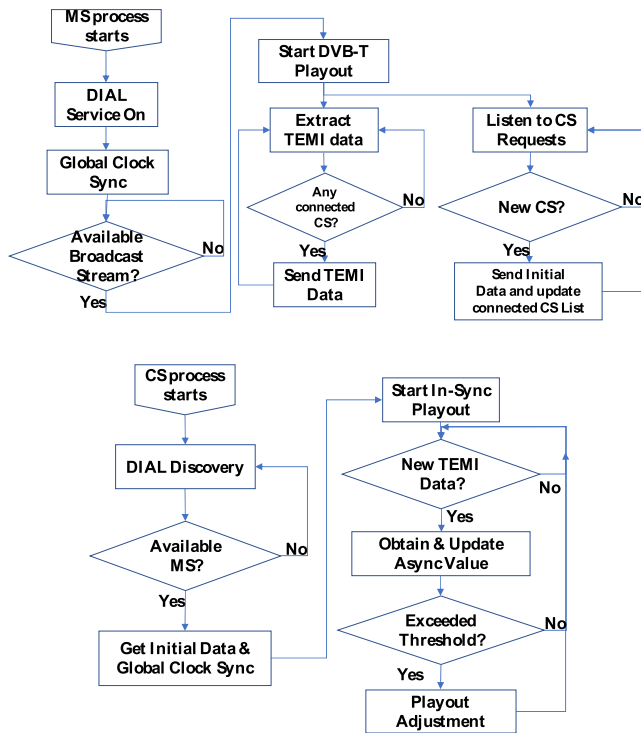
MS process starts

DIAL Service On

Global Clock Sync

Available Broadcast Stream?

No

Yes

Start DVB-T Playout

Extract TEMI data

Any connected CS?

No

Yes

Send TEMI Data

Listen to CS Requests

New CS?

No

Yes

Send Initial Data and update connected CS List

CS process starts

DIAL Discovery

Available MS?

No

Yes

Get Initial Data & Global Clock Sync

Start In-Sync Playout

New TEMI Data?

No

Yes

Obtain & Update Async Value

Exceeded Threshold?

No

Yes

Playout Adjustment